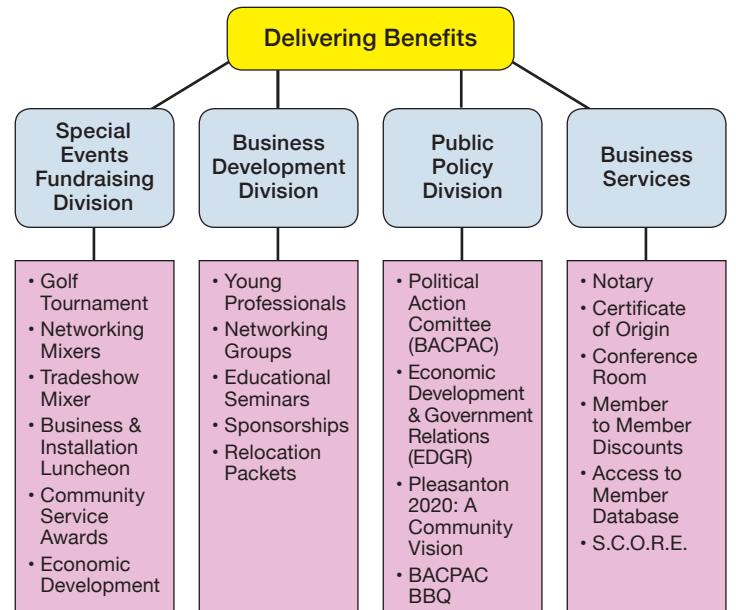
Delivering Benefits

Special Events Fundraising Division

- Golf Tournament
- Networking Mixers
- Tradeshow Mixer
- Business & Installation Luncheon
- Community Service Awards
- Economic Development

Business Development Division

- Young Professionals
- Networking Groups
- Educational Seminars
- Sponsorships
- Relocation Packets

Public Policy Division

- Political Action Comittee (BACPAC)
- Economic Development & Government Relations (EDGR)
- Pleasanton 2020: A Community Vision
- BACPAC BBQ

Business Services

- Notary
- Certificate of Origin
- Conference Room
- Member to Member Discounts
- Access to Member Database
- S.C.O.R.E.